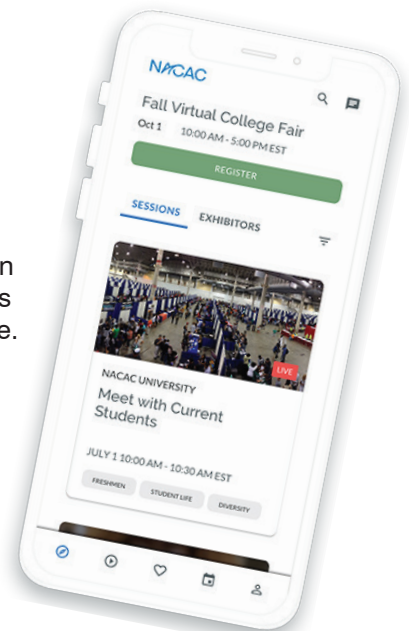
n
s
e.

NACAC

Fall Virtual College Fair
Oct 1 10:00 AM - 5:00 PM EST

REGISTER

SESSIONS EXHIBITORS

LIVE

NACAC UNIVERSITY
Meet with Current Students

JULY 1 10:00 AM - 10:30 AM EST

FRESHMEN STUDENT LIFE DIVERSITY